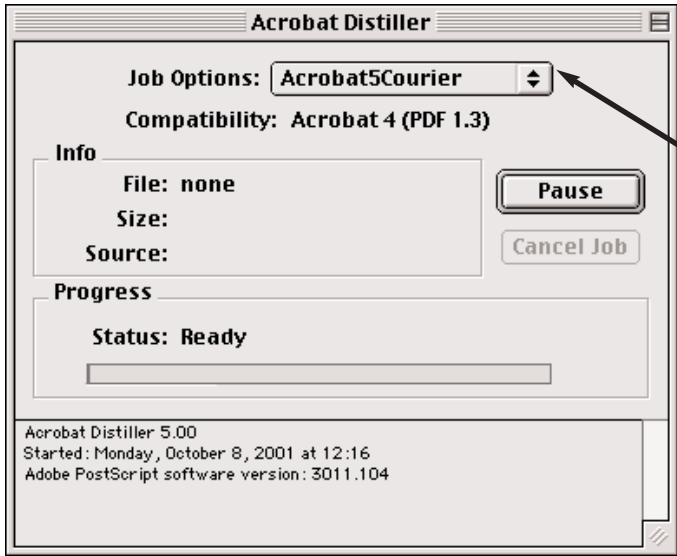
Acrobat Distiller

Job Options: Acrobat5Courier

Compatibility: Acrobat 4 (PDF 1.3)

Info

File: none

Size:

Source:

Pause

Cancel Job

Progress

Status: Ready

Acrobat Distiller 5.00
Started: Monday, October 8, 2001 at 12:16
Adobe PostScript software version: 3011.104